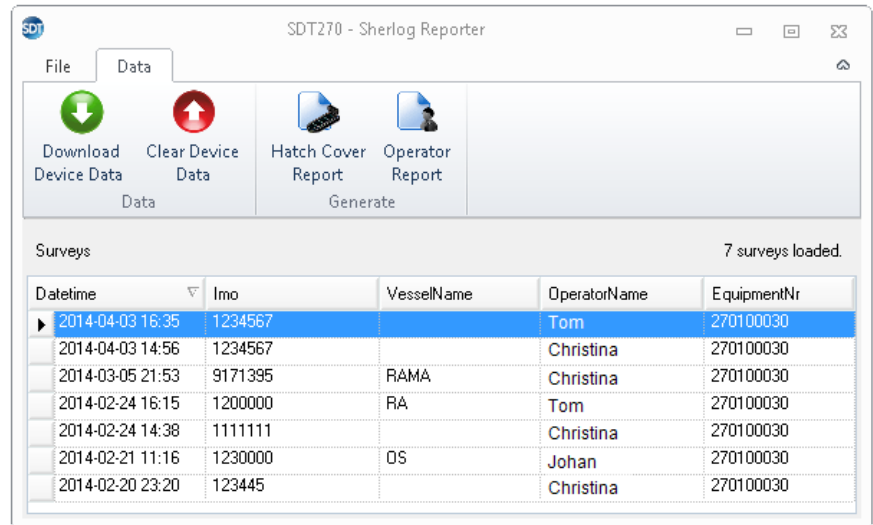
SDT

SDT270 - Sherlog Reporter

File Data

Download Device Data

Clear Device Data

Data

Hatch Cover Report

Operator Report

Generate

Surveys

7 surveys loaded.

| Datetime | Imo | VesselName | OperatorName | EquipmentNr |
|---|---|---|---|---|
| 2014-04-03 16:35 | 1234567 | | Tom | 270100030 |
| 2014-04-03 14:56 | 1234567 | | Christina | 270100030 |
| 2014-03-05 21:53 | 9171395 | RAMA | Christina | 270100030 |
| 2014-02-24 16:15 | 1200000 | RA | Tom | 270100030 |
| 2014-02-24 14:38 | 1111111 | | Christina | 270100030 |
| 2014-02-21 11:16 | 1230000 | OS | Johan | 270100030 |
| 2014-02-20 23:20 | 123445 | | Christina | 270100030 |